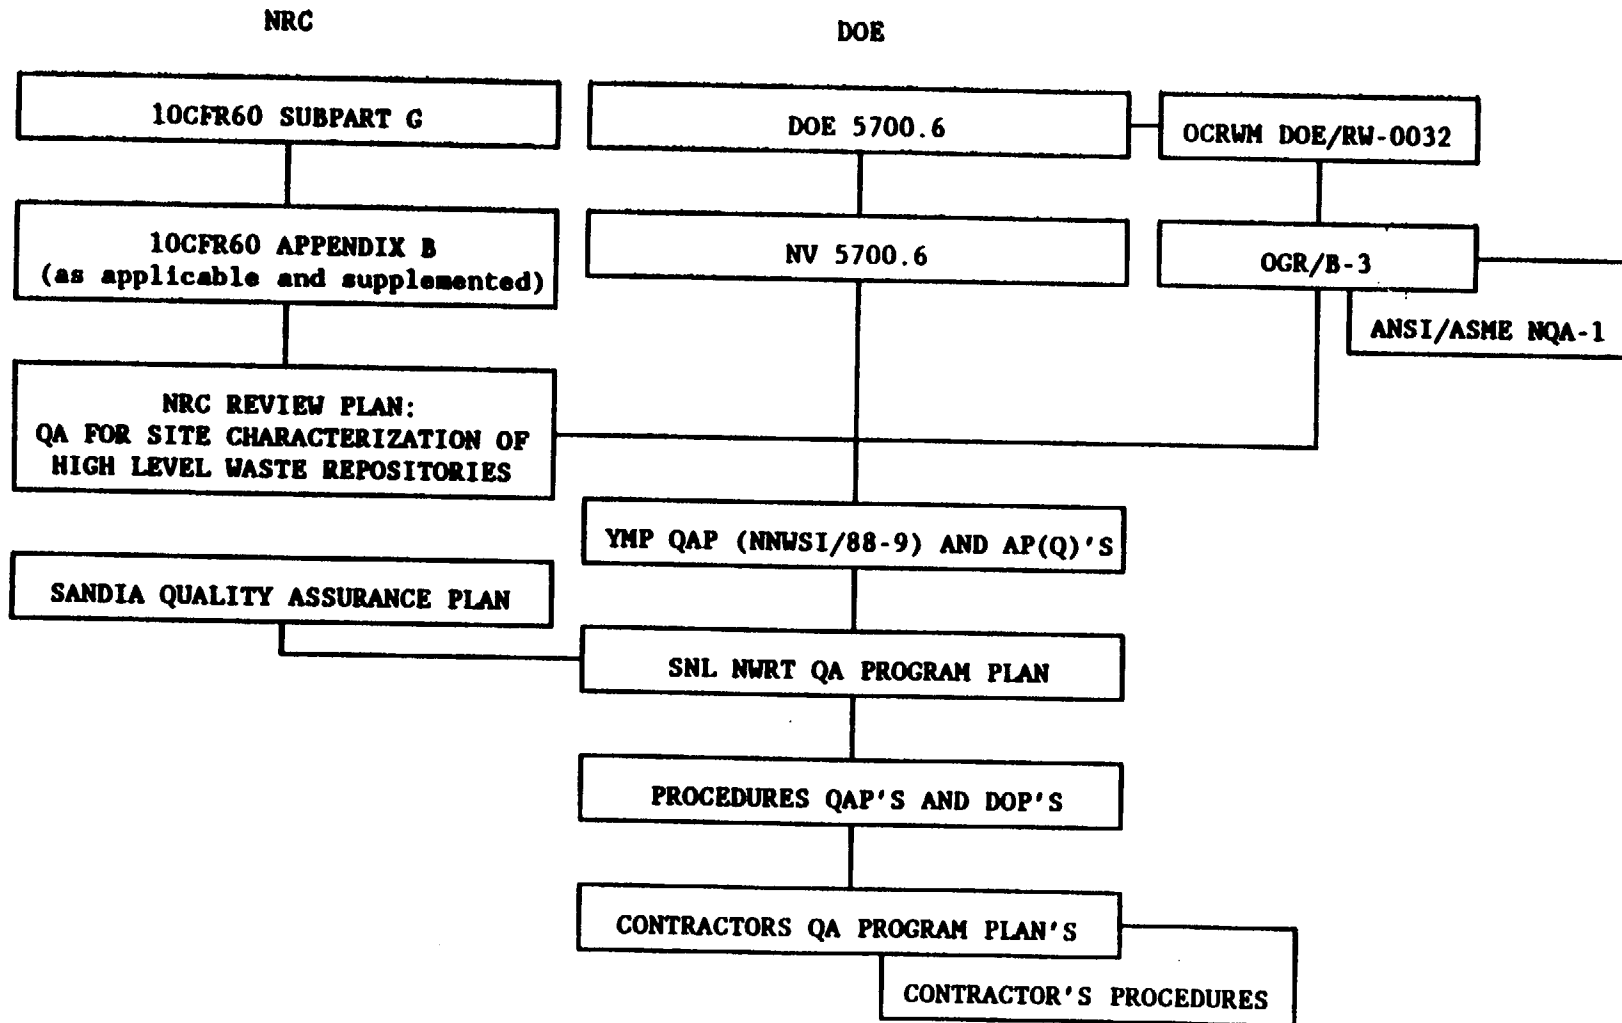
NRC

DOE

10CFR60 SUBPART G

DOE 5700.6

OCRWM DOE/RW-0032

10CFR60 APPENDIX B (as applicable and supplemented)

NV 5700.6

OGR/B-3

ANSI/ASME NQA-1

NRC REVIEW PLAN: QA FOR SITE CHARACTERIZATION OF HIGH LEVEL WASTE REPOSITORIES

YMP QAP (NNWSI/88-9) AND AP(Q)'S

SANDIA QUALITY ASSURANCE PLAN

SNL NWRT QA PROGRAM PLAN

PROCEDURES QAP'S AND DOP'S

CONTRACTORS QA PROGRAM PLAN'S

CONTRACTOR'S PROCEDURES